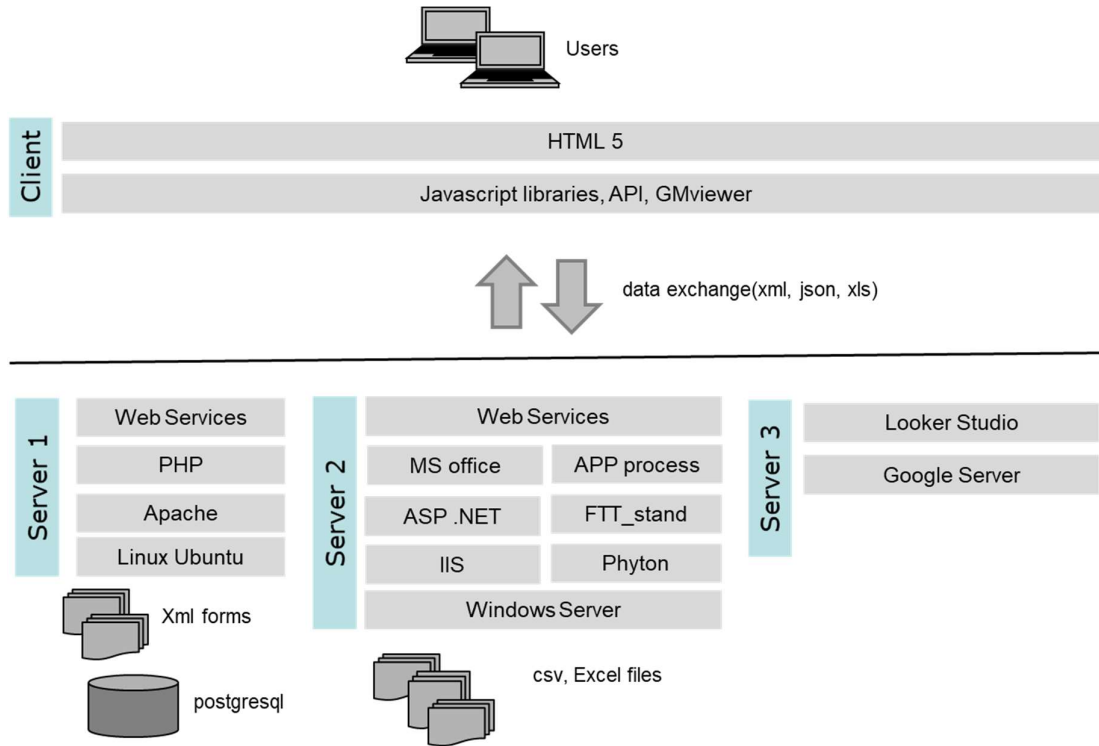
Users

Client

HTML 5

Javascript libraries, API, GMviewer

data exchange(xml, json, xls)

Server 1

Web Services

PHP

Apache

Linux Ubuntu

Xml forms

postgresql

Server 2

Web Services

MS office

APP process

ASP .NET

FTT_stand

IIS

Phyton

Windows Server

csv, Excel files

Server 3

Looker Studio

Google Server